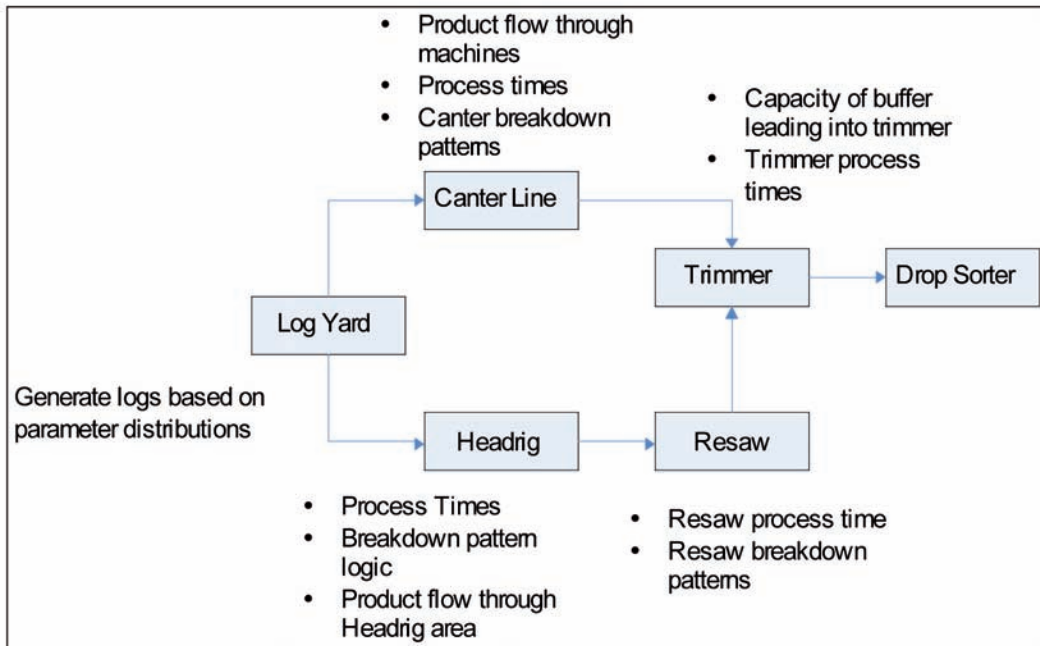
- Product flow through machines
- Process times
- Canter breakdown patterns

- Capacity of buffer leading into trimmer
- Trimmer process times

Canter Line

Trimmer

Drop Sorter

Log Yard

Generate logs based on parameter distributions

Headrig

Resaw

- Process Times
- Breakdown pattern logic
- Product flow through Headrig area

- Resaw process time
- Resaw breakdown patterns